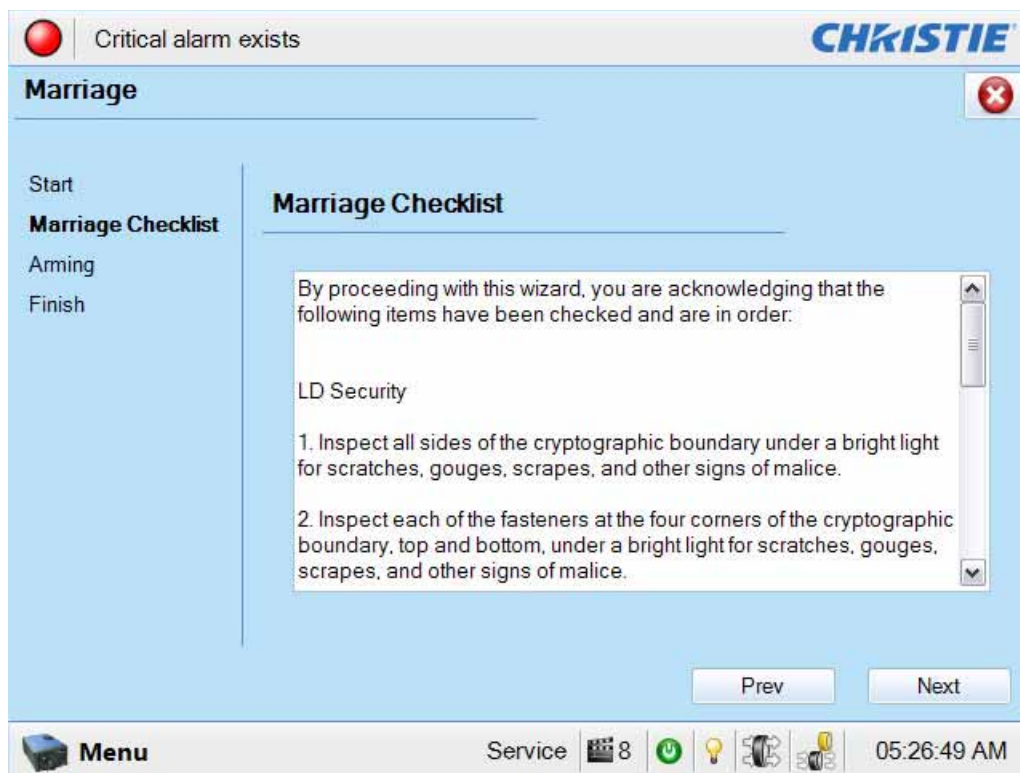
Critical alarm exists

CHRISTIE

Marriage

Start
Marriage Checklist
Arming
Finish

Marriage Checklist

By proceeding with this wizard, you are acknowledging that the following items have been checked and are in order:

LD Security

1. Inspect all sides of the cryptographic boundary under a bright light for scratches, gouges, scrapes, and other signs of malice.

2. Inspect each of the fasteners at the four corners of the cryptographic boundary, top and bottom, under a bright light for scratches, gouges, scrapes, and other signs of malice.

Prev
Next

Menu
Service 8
05:26:49 AM